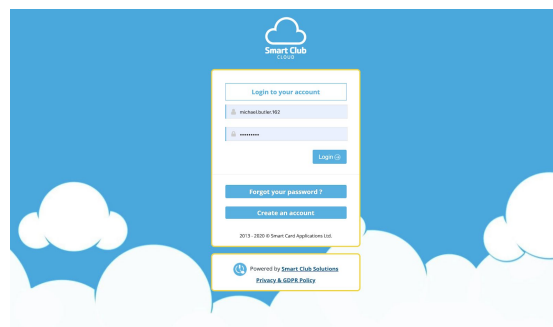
Smart Club
CLOUD

Login to your account

michael.butler.982

••••••••••

Login

Forgot your password ?

Create an account

2013 - 2020 © Smart Card Applications Ltd.

Powered by Smart Club Solutions

Privacy & GDPR Policy